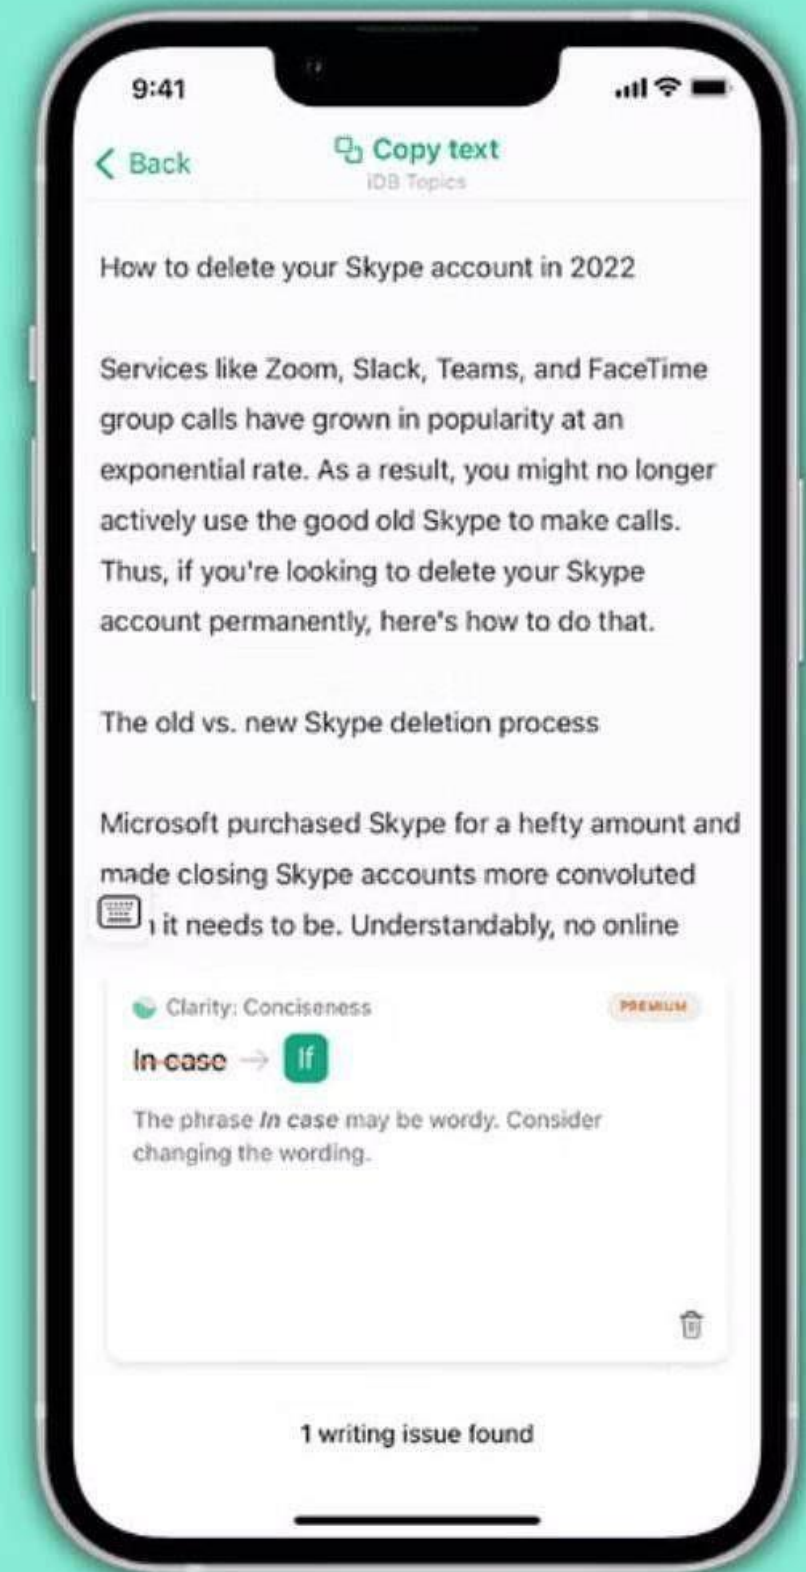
9:41

Back

Copy text
iDB Topics

How to delete your Skype account in 2022

Services like Zoom, Slack, Teams, and FaceTime group calls have grown in popularity at an exponential rate. As a result, you might no longer actively use the good old Skype to make calls. Thus, if you're looking to delete your Skype account permanently, here's how to do that.

The old vs. new Skype deletion process

Microsoft purchased Skype for a hefty amount and made closing Skype accounts more convoluted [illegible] it needs to be. Understandably, no online

Clarity: Conciseness

PREMIUM

In case → If

The phrase In case may be wordy. Consider changing the wording.

1 writing issue found